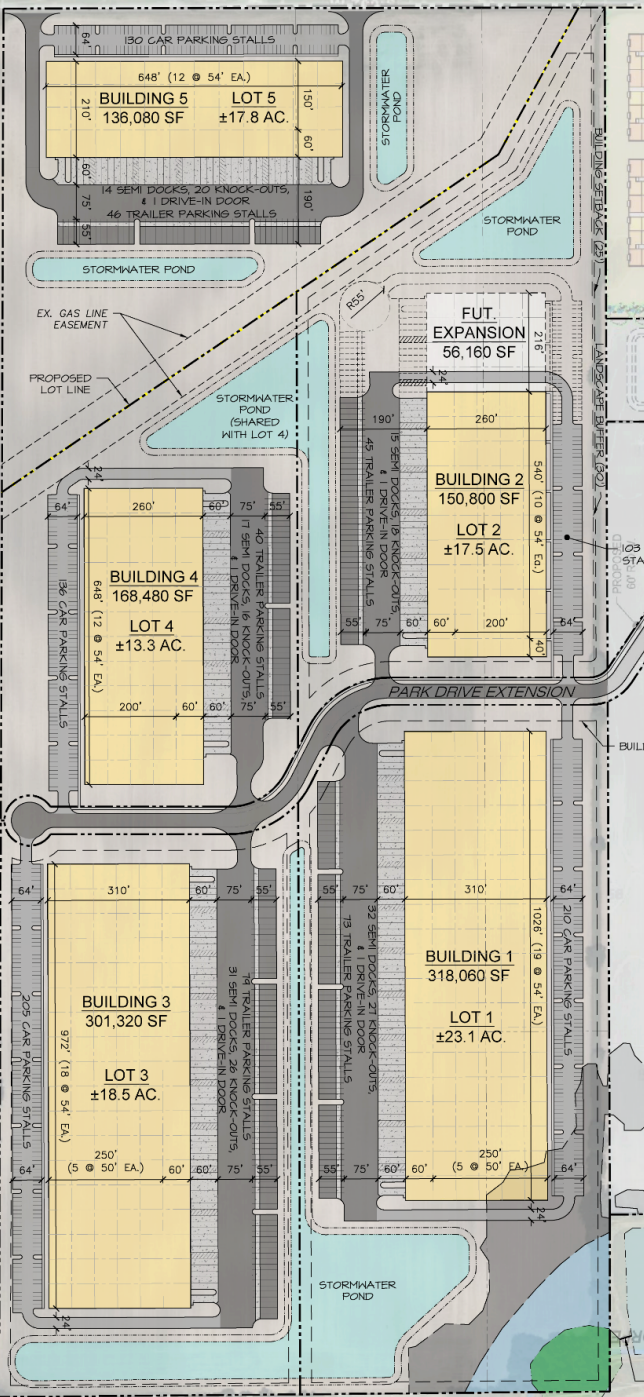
130 CAR PARKING STALLS
64'
648' (12 @ 54' EA.)
BUILDING 5
136,080 SF
LOT 5
±17.8 AC.
210'
150'
60'
60'
14 SEMI DOCKS, 20 KNOCK-OUTS, & 1 DRIVE-IN DOOR
46 TRAILER PARKING STALLS
75'
190'
55'
STORMWATER POND
STORMWATER POND
STORMWATER POND
BUILDING SETBACK (25')
EX. GAS LINE EASEMENT
PROPOSED LOT LINE
R55'
FUT. EXPANSION
56,160 SF
216'
24'
LANDSCAPE BUFFER (30')
STORMWATER POND (SHARED WITH LOT 4)
190'
45 TRAILER PARKING STALLS
15 SEMI DOCKS, 18 KNOCK-OUTS, & 1 DRIVE-IN DOOR
260'
BUILDING 2
150,800 SF
LOT 2
±17.5 AC.
540' (10 @ 54' EA.)
103
STA
24'
64'
260'
60'
75'
55'
BUILDING 4
168,480 SF
LOT 4
±13.3 AC.
648' (12 @ 54' EA.)
136 CAR PARKING STALLS
40 TRAILER PARKING STALLS
17 SEMI DOCKS, 16 KNOCK-OUTS, & 1 DRIVE-IN DOOR
200'
60'
60'
75'
55'
55'
75'
60'
60'
200'
64'
40'
PARK DRIVE EXTENSION
BUIL
64'
310'
60'
75'
55'
BUILDING 3
301,320 SF
LOT 3
±18.5 AC.
972' (18 @ 54' EA.)
205 CAR PARKING STALLS
74 TRAILER PARKING STALLS
31 SEMI DOCKS, 26 KNOCK-OUTS, & 1 DRIVE-IN DOOR
250' (5 @ 50' EA.)
64'
60'
60'
75'
55'
24'
55'
75'
60'
310'
64'
73 TRAILER PARKING STALLS
32 SEMI DOCKS, 27 KNOCK-OUTS, & 1 DRIVE-IN DOOR
BUILDING 1
318,060 SF
LOT 1
±23.1 AC.
1026' (19 @ 54' EA.)
210 CAR PARKING STALLS
55'
75'
60'
60'
250' (5 @ 50' EA.)
64'
24'
STORMWATER POND